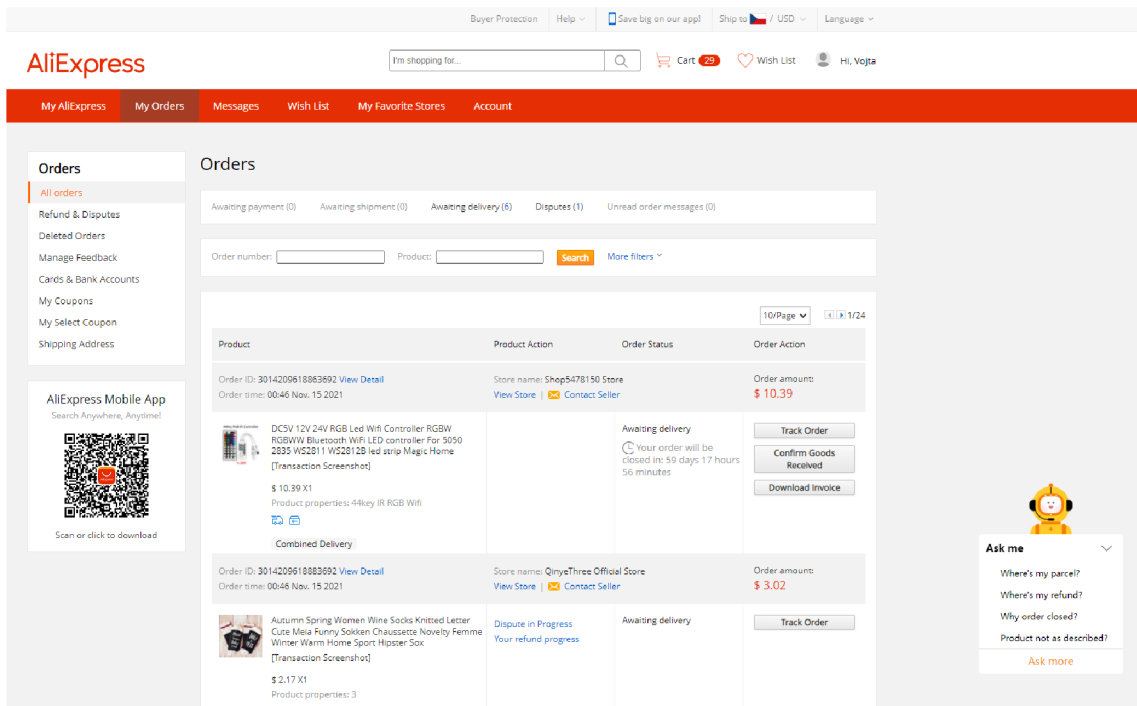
Buyer Protection | Help | Save big on our app! | Ship to / USD | Language

AliExpress

I'm shopping for...

Cart 29 | Wish List | Hi, Vojta

My AliExpress | My Orders | Messages | Wish List | My Favorite Stores | Account

Orders
All orders
Refund & Disputes
Deleted Orders
Manage Feedback
Cards & Bank Accounts
My Coupons
My Select Coupon
Shipping Address

AliExpress Mobile App
Search Anywhere, Anytime!
Scan or click to download

Orders

Awaiting payment (0) | Awaiting shipment (0) | Awaiting delivery (6) | Disputes (1) | Unread order messages (0)

Order number: | Product: | Search | More filters

10/Page | 1/24

| Product | Product Action | Order Status | Order Action |
|---|---|---|---|
| Order ID: 3014209618883692 View Detail<br>Order time: 00:46 Nov. 15 2021 | Store name: Shop5478150 Store<br>View Store \| Contact Seller | | Order amount:<br>$ 10.39 |
| DC5V 12V 24V RGB Led Wifi Controller RGBW RGBWW Bluetooth WiFi LED controller For 5050 2835 WS2811 WS2812B led strip Magic Home<br>[Transaction Screenshot]<br>$ 10.39 X1<br>Product properties: 44key IR RGB Wifi<br>Combined Delivery | | Awaiting delivery<br>Your order will be closed in: 59 days 17 hours 56 minutes | Track Order<br>Confirm Goods Received<br>Download Invoice |
| Order ID: 3014209618863692 View Detail<br>Order time: 00:46 Nov. 15 2021 | Store name: QinyeThree Official Store<br>View Store \| Contact Seller | | Order amount:<br>$ 3.02 |
| Autumn Spring Women Wine Socks Knitted Letter Cute Meia Funny Sokken Chaussette Novelty Femme Winter Warm Home Sport Hipster Sox<br>[Transaction Screenshot]<br>$ 2.17 X1<br>Product properties: 3 | Dispute in Progress<br>Your refund progress | Awaiting delivery | Track Order |

Ask me
Where's my parcel?
Where's my refund?
Why order closed?
Product not as described?
Ask more